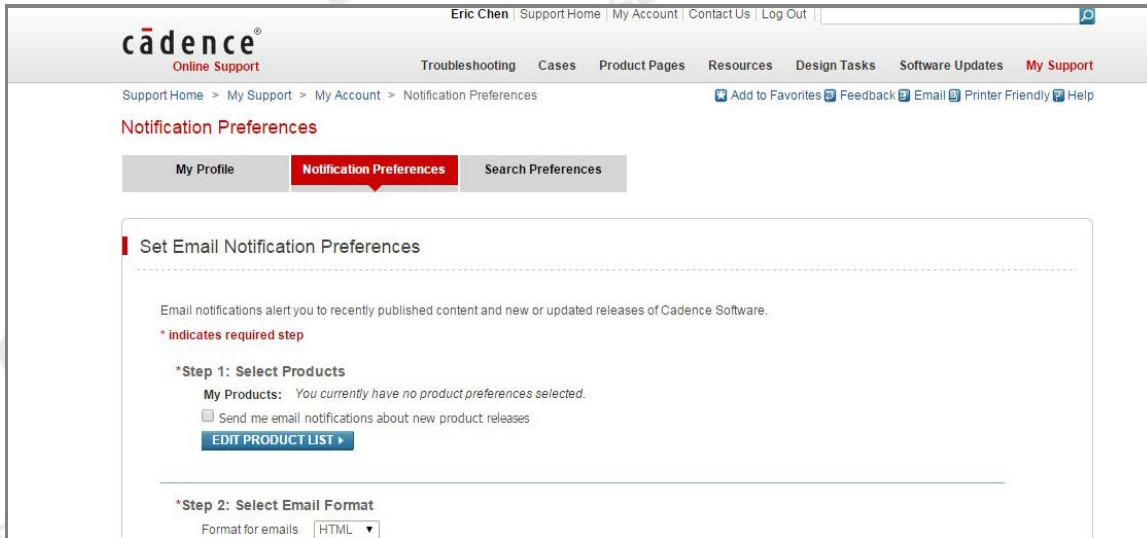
cādence®
Online Support

Eric Chen | Support Home | My Account | Contact Us | Log Out

Troubleshooting Cases Product Pages Resources Design Tasks Software Updates My Support

Support Home > My Support > My Account > Notification Preferences

Add to Favorites Feedback Email Printer Friendly Help

Notification Preferences

My Profile | Notification Preferences | Search Preferences

Set Email Notification Preferences

Email notifications alert you to recently published content and new or updated releases of Cadence Software.

* indicates required step

*Step 1: Select Products

My Products: You currently have no product preferences selected.

Send me email notifications about new product releases

EDIT PRODUCT LIST ▸

*Step 2: Select Email Format

Format for emails HTML ▾